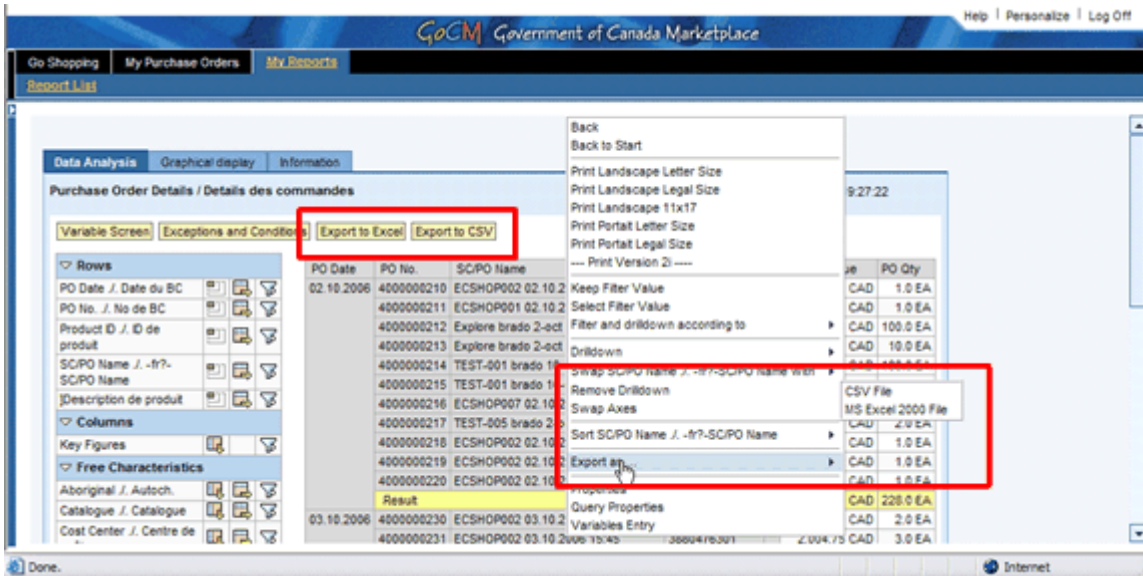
Help | Personalize | Log Off

GoCM Government of Canada Marketplace

Go Shopping | My Purchase Orders | My Reports

Report List

Data Analysis | Graphical display | Information

Purchase Order Details / Details des commandes

9:27:22

Variable Screen | Exceptions and Conditions | Export to Excel | Export to CSV

▽ Rows
PO Date ./. Date du BC
PO No. ./. No de BC
Product ID ./. ID de produit
SC/PO Name ./. -fr?-SC/PO Name
|Description de produit
▽ Columns
Key Figures
▽ Free Characteristics
Aboriginal ./. Autoch.
Catalogue ./. Catalogue
Cost Center ./. Centre de

| PO Date | PO No. | SC/PO Name | | e | PO Qty |
|---|---|---|---|---|---|
| 02.10.2006 | 4000000210 | ECSHOP002 02.10.2 | | CAD | 1.0 EA |
| | 4000000211 | ECSHOP001 02.10.2 | | CAD | 1.0 EA |
| | 4000000212 | Explore brado 2-oct | | CAD | 100.0 EA |
| | 4000000213 | Explore brado 2-oct | | CAD | 10.0 EA |
| | 4000000214 | TEST-001 brado 1 | | | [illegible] |
| | 4000000215 | TEST-001 brado 1 | | | |
| | 4000000216 | ECSHOP007 02.10.2 | | | |
| | 4000000217 | TEST-005 brado 2 | | CAD | 2.0 EA |
| | 4000000218 | ECSHOP002 02.10.2 | | CAD | 1.0 EA |
| | 4000000219 | ECSHOP002 02.10.2 | | CAD | 1.0 EA |
| | 4000000220 | ECSHOP002 02.10.2 | | CAD | 1.0 EA |
| | Result | | | CAD | 228.0 EA |
| 03.10.2006 | 4000000230 | ECSHOP002 03.10.2 | | CAD | 2.0 EA |
| | 4000000231 | ECSHOP002 03.10.2006 15:45 | 3800476301 | 2.004.75 CAD | 3.0 EA |

Back
Back to Start
Print Landscape Letter Size
Print Landscape Legal Size
Print Landscape 11x17
Print Portait Letter Size
Print Portait Legal Size
--- Print Version 2i ----
Keep Filter Value
Select Filter Value
Filter and drilldown according to
Drilldown
Swap SC/PO Name ./. -fr?-SC/PO Name with
Remove Drilldown
Swap Axes
Sort SC/PO Name ./. -fr?-SC/PO Name
Export as...
Properties
Query Properties
Variables Entry

CSV File
MS Excel 2000 File

Done.
Internet